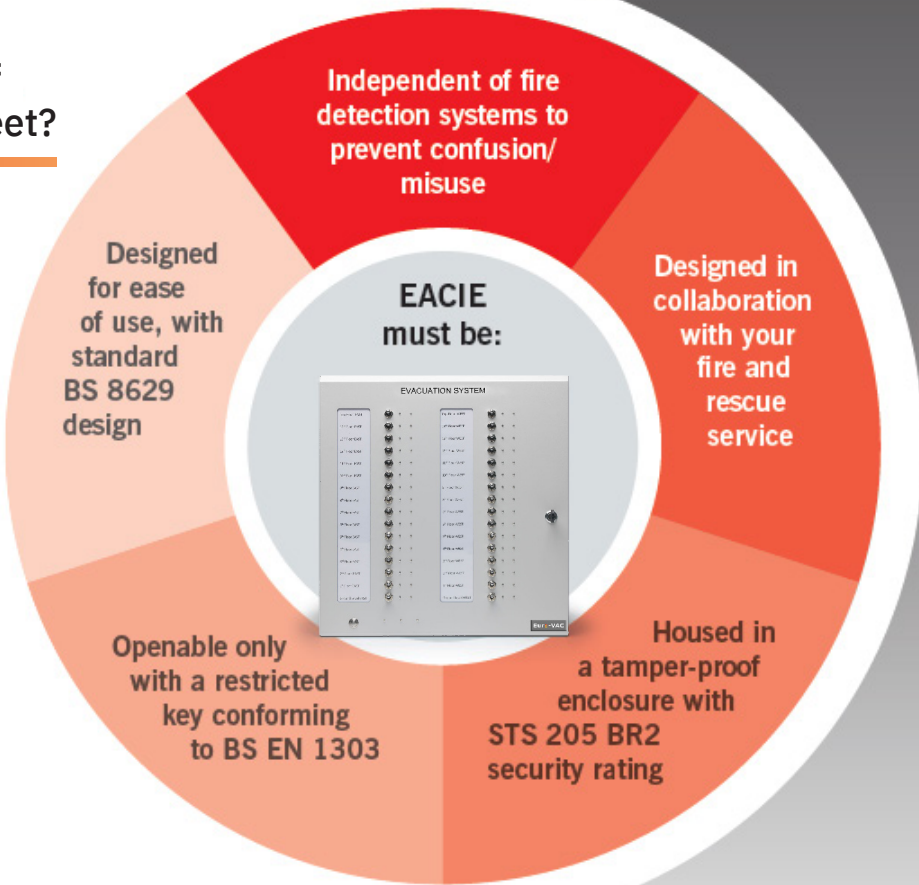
s
eet?

Independent of fire detection systems to prevent confusion/ misuse

Designed in collaboration with your fire and rescue service

Housed in a tamper-proof enclosure with STS 205 BR2 security rating

Openable only with a restricted key conforming to BS EN 1303

Designed for ease of use, with standard BS 8629 design

EACIE must be:

EVACUATION SYSTEM

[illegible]-VAC